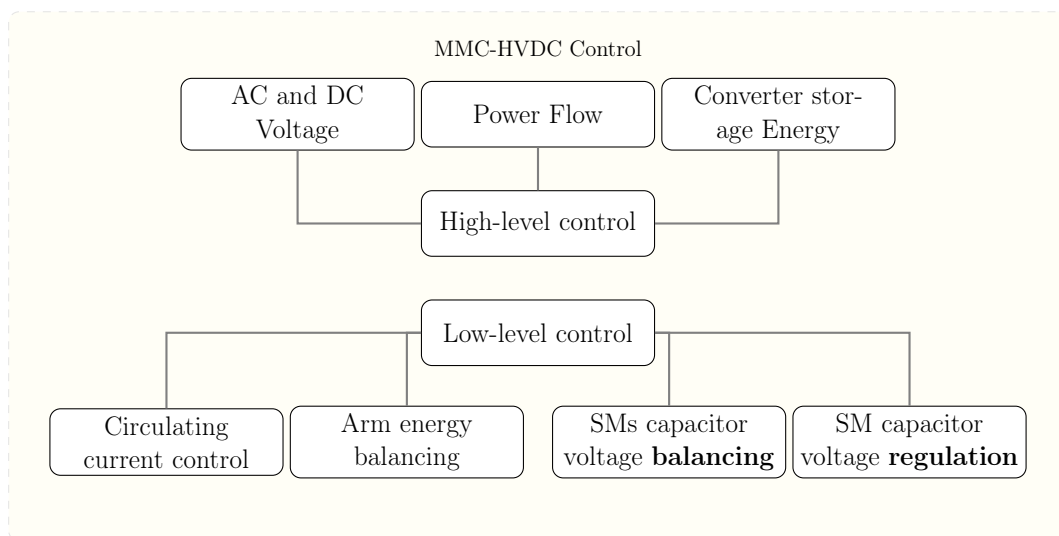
MMC-HVDC Control

AC and DC Voltage

Power Flow

Converter storage Energy

High-level control

Low-level control

Circulating current control

Arm energy balancing

SMs capacitor voltage **balancing**

SM capacitor voltage **regulation**